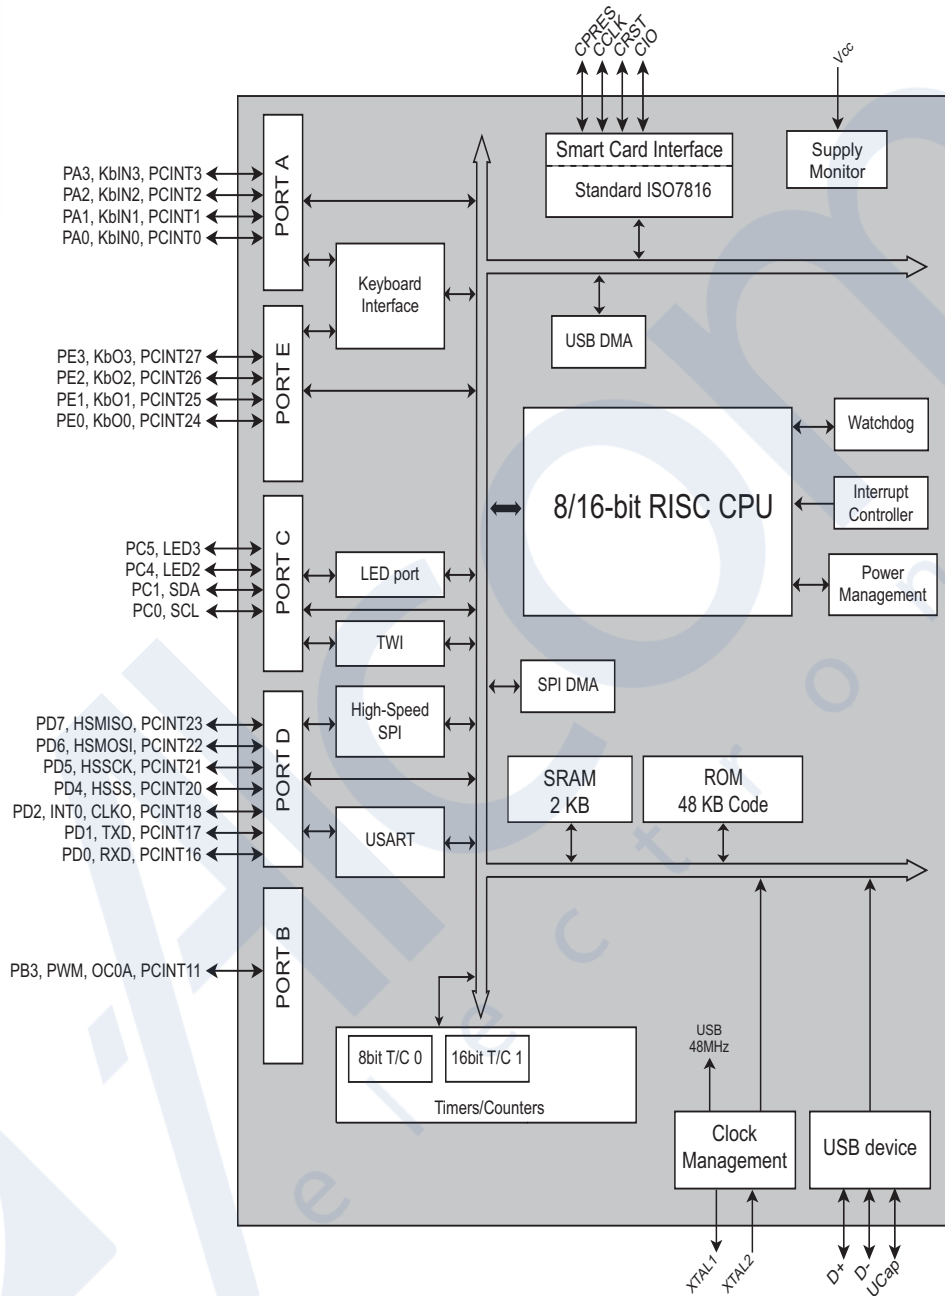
CPRES
CCLK
CRST
CIO

Vcc

Smart Card Interface
Standard ISO7816

Supply Monitor

PA3, KbIN3, PCINT3
PA2, KbIN2, PCINT2
PA1, KbIN1, PCINT1
PA0, KbIN0, PCINT0

PORT A

Keyboard Interface

USB DMA

PE3, KbO3, PCINT27
PE2, KbO2, PCINT26
PE1, KbO1, PCINT25
PE0, KbO0, PCINT24

PORT E

Watchdog

8/16-bit RISC CPU

Interrupt Controller

PC5, LED3
PC4, LED2
PC1, SDA
PC0, SCL

PORT C

LED port

Power Management

TWI

SPI DMA

PD7, HSMISO, PCINT23
PD6, HSMOSI, PCINT22
PD5, HSSCK, PCINT21
PD4, HSSS, PCINT20
PD2, INT0, CLKO, PCINT18
PD1, TXD, PCINT17
PD0, RXD, PCINT16

PORT D

High-Speed SPI

SRAM 2 KB

ROM 48 KB Code

USART

PB3, PWM, OC0A, PCINT11

PORT B

USB 48MHz

8bit T/C 0
16bit T/C 1
Timers/Counters

Clock Management

USB device

XTAL1
XTAL2

D+
D-
UCap